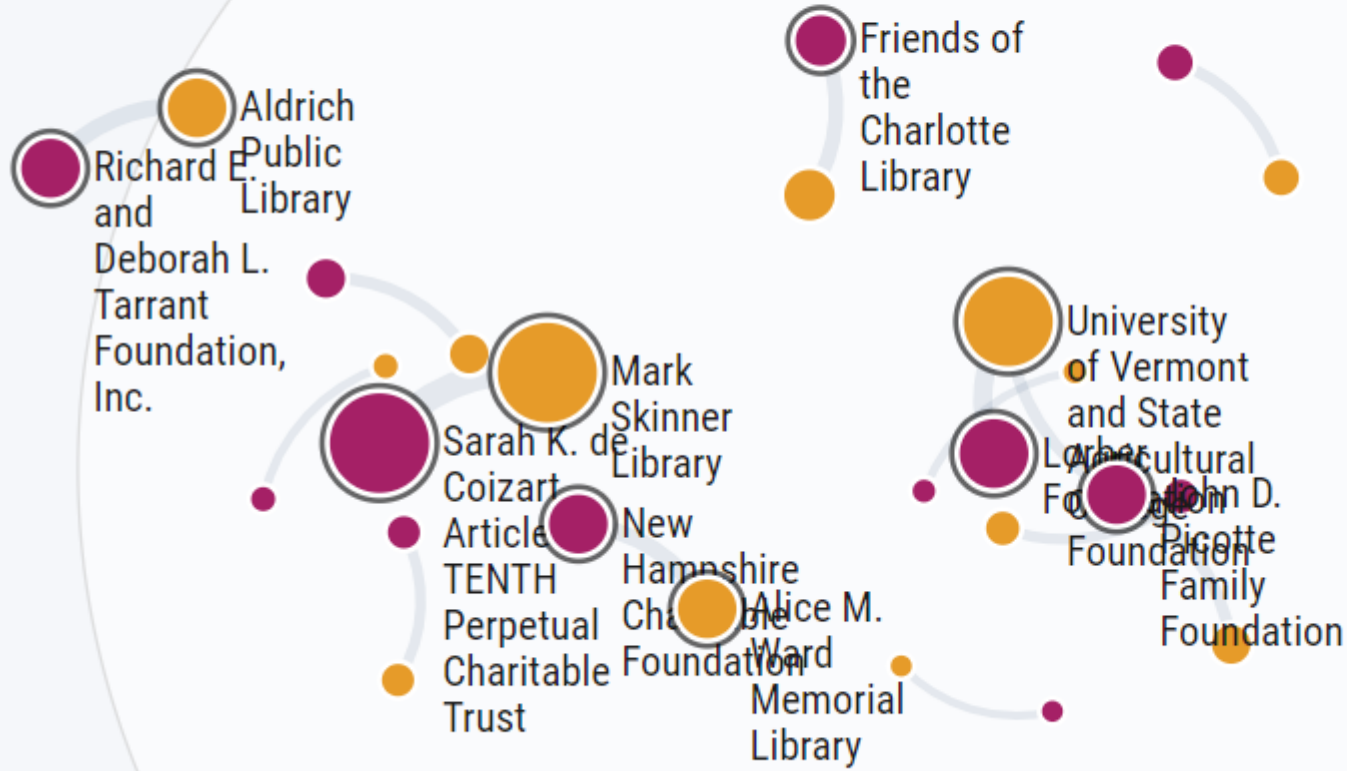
Friends of the Charlotte Library

Aldrich Public Library

Richard E. and Deborah L. Tarrant Foundation, Inc.

Mark Skinner Library

Sarah K. de Coizart Article TENTH Perpetual Charitable Trust

New Hampshire Charitable Foundation

Alice M. Ward Memorial Library

University of Vermont and State Agricultural College

Lo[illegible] Fo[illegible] Foundation

John D. Picotte Family Foundation